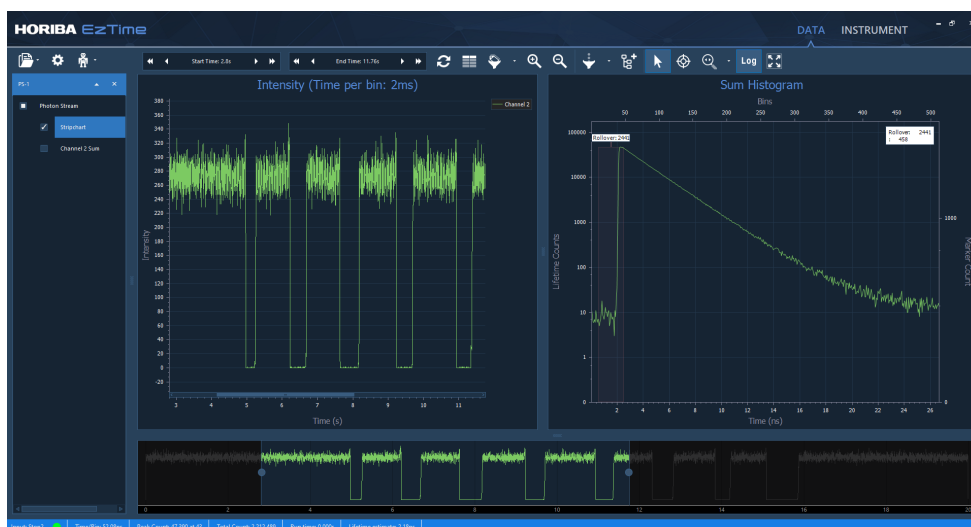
HORIBA EzTime

DATA INSTRUMENT

Start Time: 2.8s

End Time: 11.76s

Log

PS-1

Photon Stream

Stripchart

Channel 2 Sum

Intensity (Time per bin: 2ms)

Channel 2

380
360
340
320
300
280
260
240
220
200
180
160
140
120
100
80
60
40
20
0
-20

Intensity

3 4 5 6 7 8 9 10 11

Time (s)

Sum Histogram

Bins

50 100 150 200 250 300 350 400 450 500

100000
10000
1000
100
10
1
0

Lifetime Counts

Rollover: 2441

Rollover: 2441
: 458

1000

0

Marker Count

2 4 6 8 10 12 14 16 18 20 22 24 26

Time (ns)

0 2 4 6 8 10 12 14 16 18 20

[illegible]